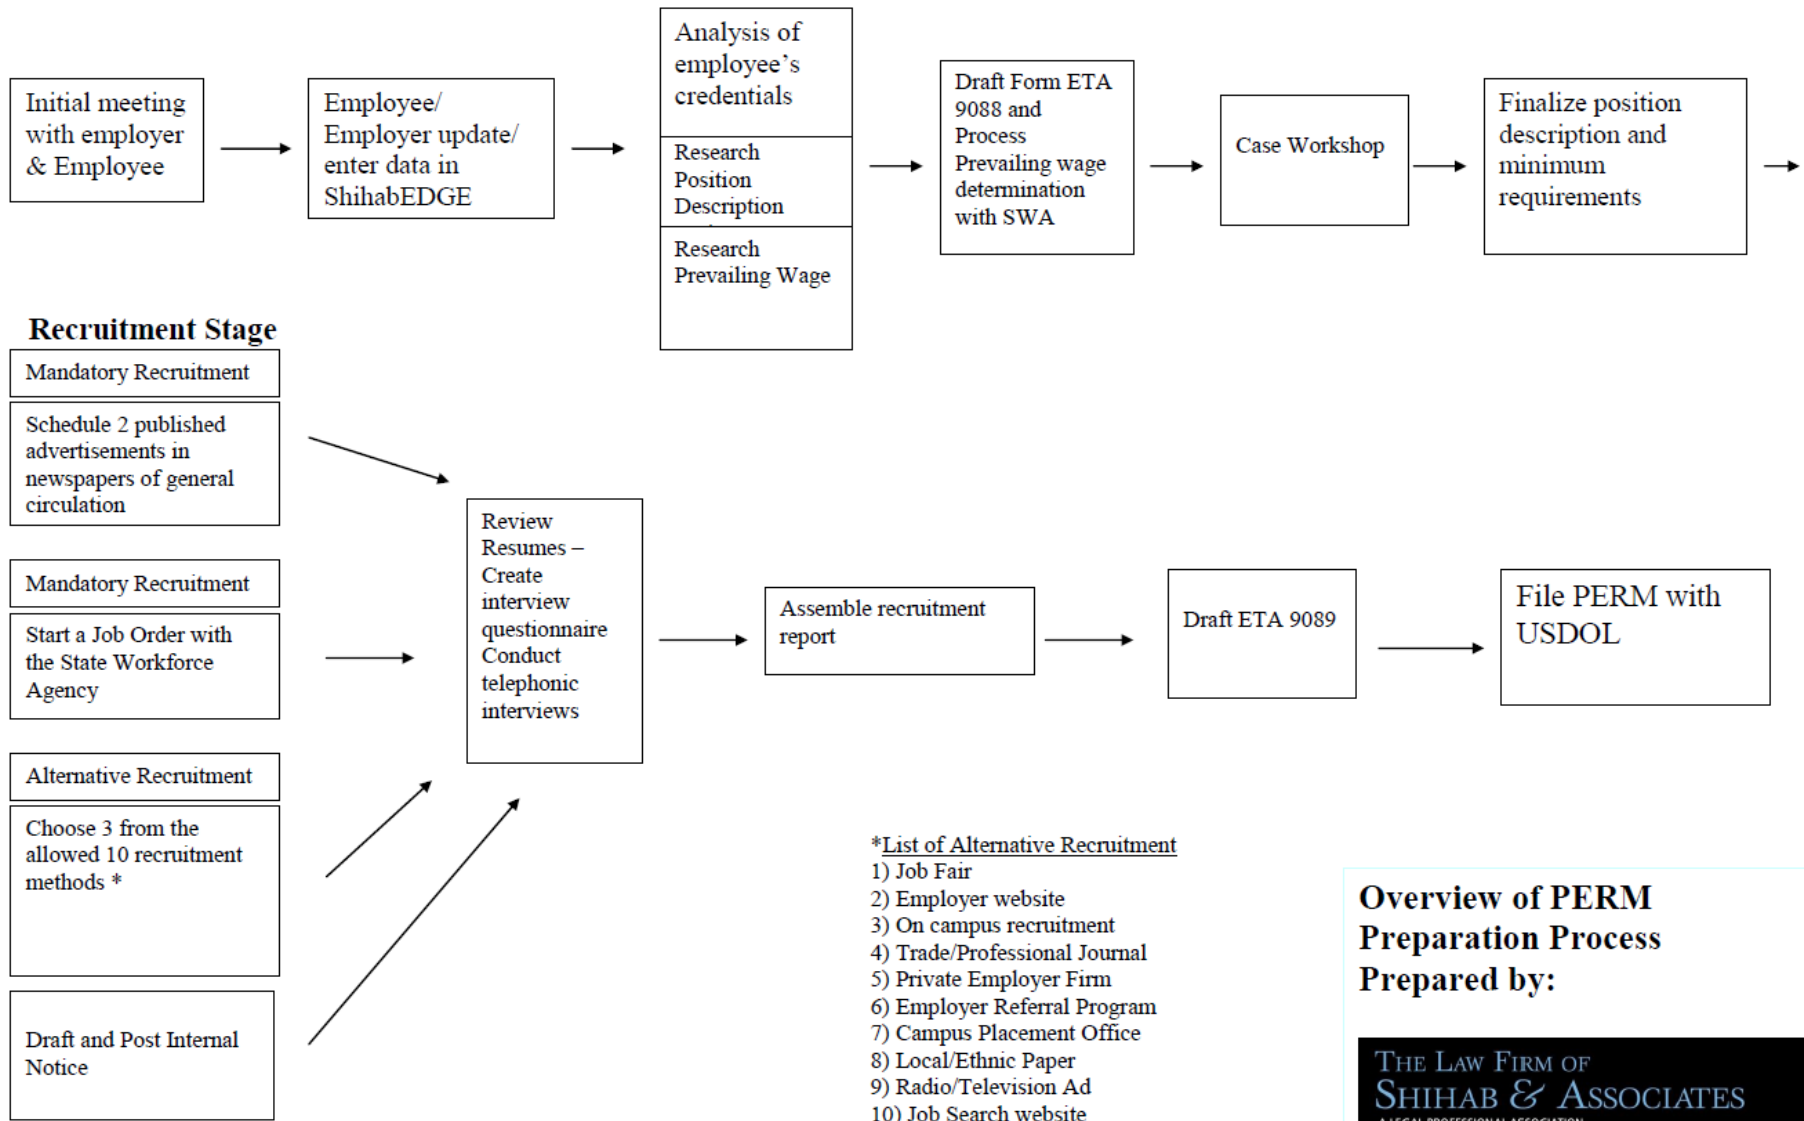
Initial meeting with employer & Employee

Employee/ Employer update/ enter data in ShihabEDGE

Analysis of employee's credentials

Research Position Description

Research Prevailing Wage

Draft Form ETA 9088 and Process Prevailing wage determination with SWA

Case Workshop

Finalize position description and minimum requirements

Recruitment Stage

Mandatory Recruitment

Schedule 2 published advertisements in newspapers of general circulation

Mandatory Recruitment

Start a Job Order with the State Workforce Agency

Alternative Recruitment

Choose 3 from the allowed 10 recruitment methods *

Draft and Post Internal Notice

Review Resumes – Create interview questionnaire Conduct telephonic interviews

Assemble recruitment report

Draft ETA 9089

File PERM with USDOL

*List of Alternative Recruitment
1) Job Fair
2) Employer website
3) On campus recruitment
4) Trade/Professional Journal
5) Private Employer Firm
6) Employer Referral Program
7) Campus Placement Office
8) Local/Ethnic Paper
9) Radio/Television Ad
10) Job Search website

Overview of PERM Preparation Process Prepared by:

The Law Firm of Shihab & Associates
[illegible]